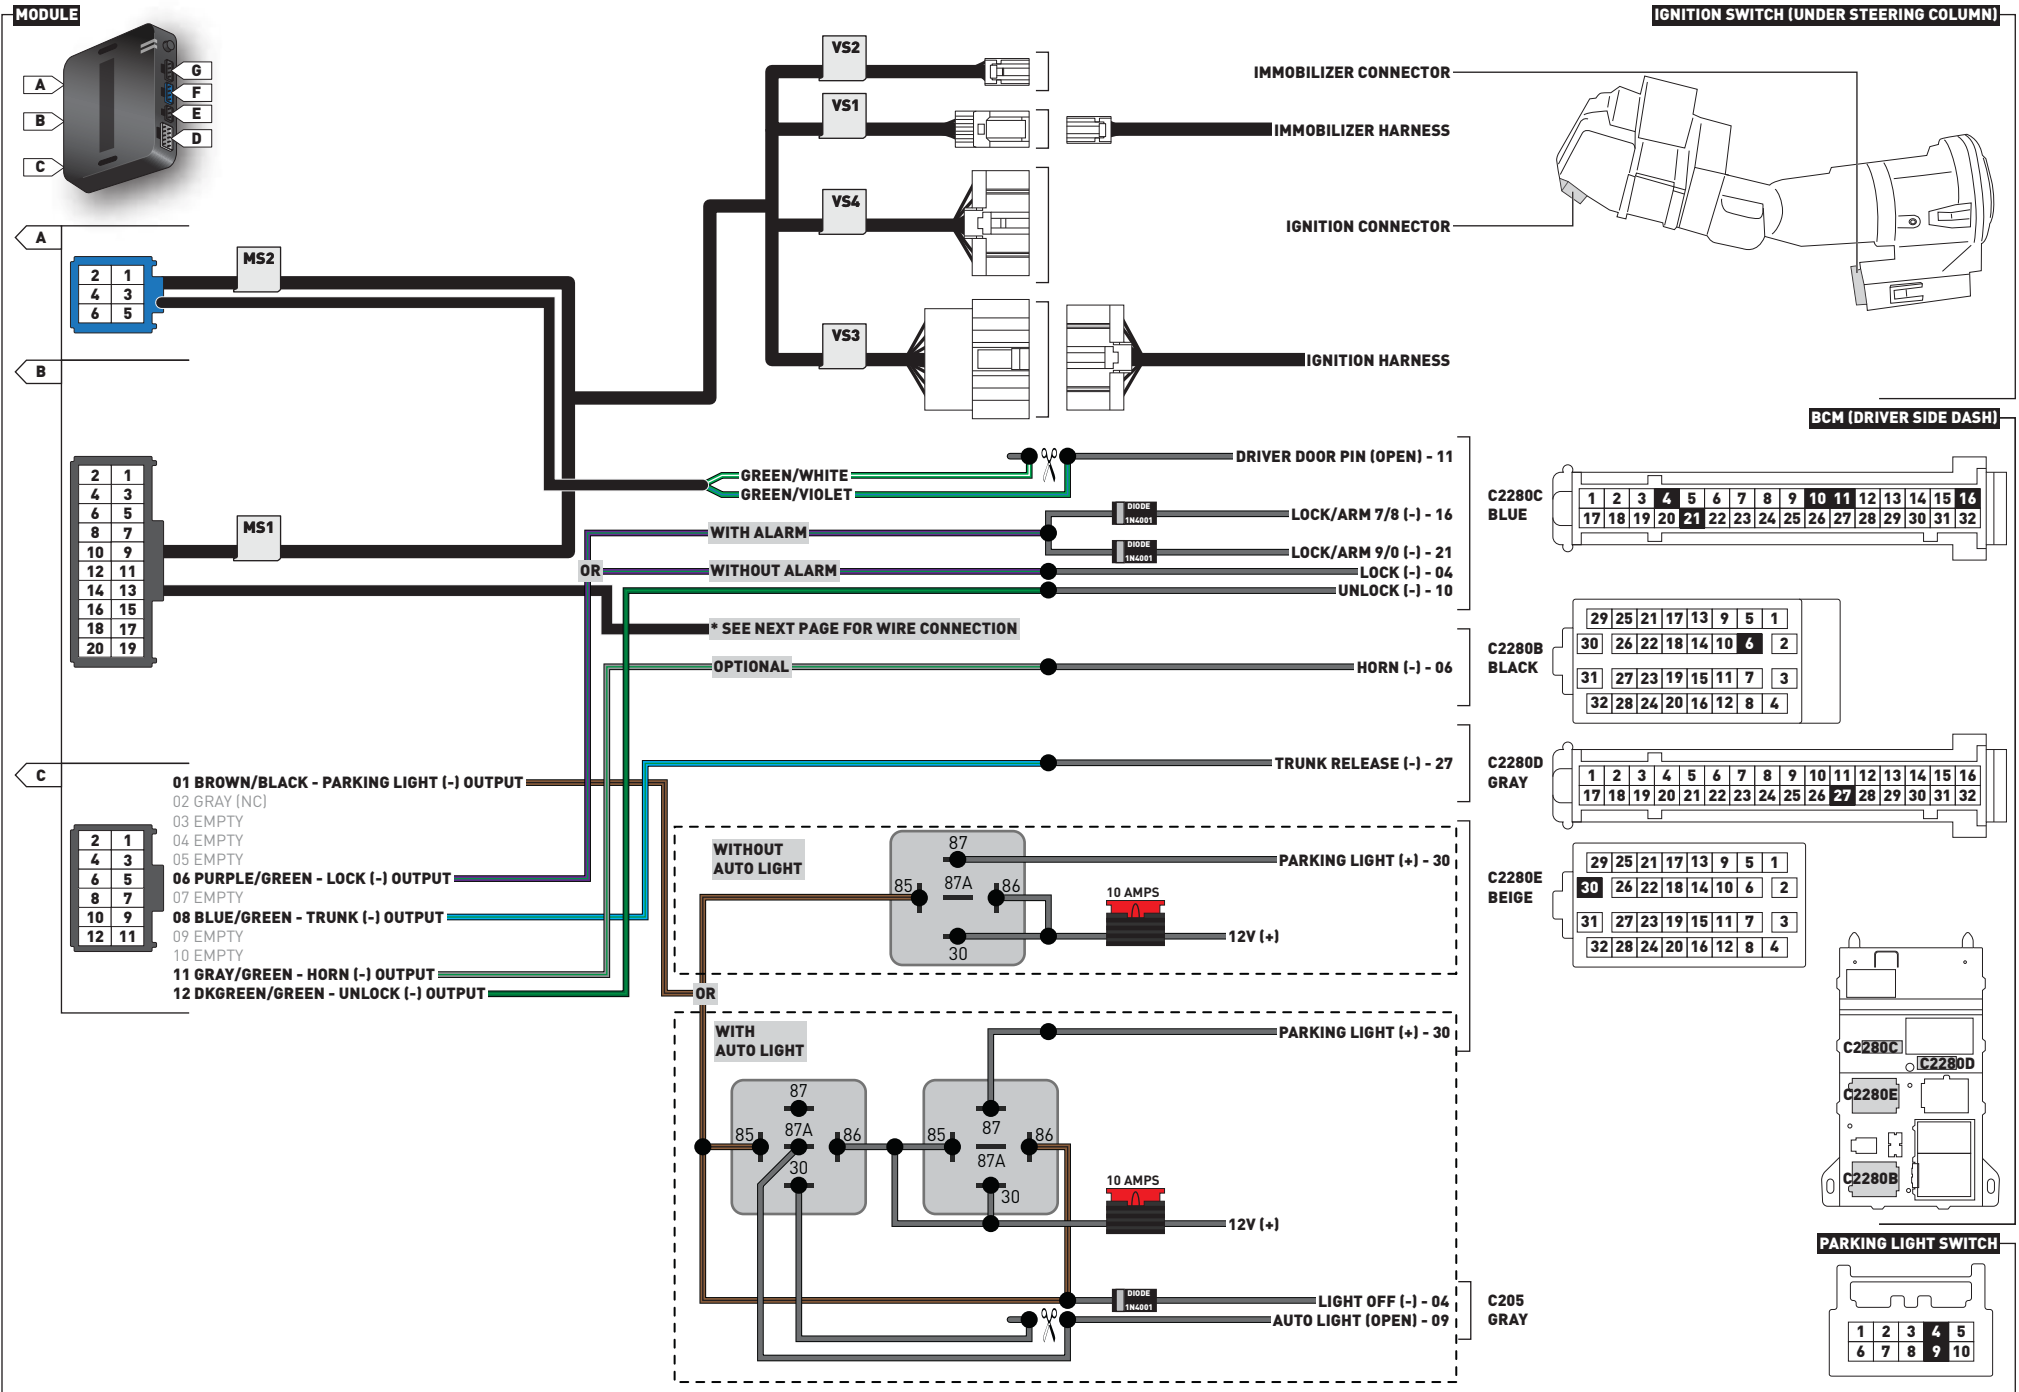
MODULE

A
B
C
G
F
E
D

IGNITION SWITCH (UNDER STEERING COLUMN)

VS2
VS1
VS4
VS3
MS2
MS1

IMMOBILIZER CONNECTOR
IMMOBILIZER HARNESS
IGNITION CONNECTOR
IGNITION HARNESS

A
B
C

| 2 | 1 |
|---|---|
| 4 | 3 |
| 6 | 5 |

| 2 | 1 |
|---|---|
| 4 | 3 |
| 6 | 5 |
| 8 | 7 |
| 10 | 9 |
| 12 | 11 |
| 14 | 13 |
| 16 | 15 |
| 18 | 17 |
| 20 | 19 |

BCM (DRIVER SIDE DASH)

GREEN/WHITE
GREEN/VIOLET
DRIVER DOOR PIN (OPEN) - 11
DIODE 1N4001
LOCK/ARM 7/8 (-) - 16
WITH ALARM
DIODE 1N4001
LOCK/ARM 9/0 (-) - 21
OR
WITHOUT ALARM
LOCK (-) - 04
UNLOCK (-) - 10
* SEE NEXT PAGE FOR WIRE CONNECTION
OPTIONAL
HORN (-) - 06
TRUNK RELEASE (-) - 27

C2280C
BLUE

| 1 | 2 | 3 | 4 | 5 | 6 | 7 | 8 | 9 | 10 | 11 | 12 | 13 | 14 | 15 | 16 |
|---|---|---|---|---|---|---|---|---|---|---|---|---|---|---|---|
| 17 | 18 | 19 | 20 | 21 | 22 | 23 | 24 | 25 | 26 | 27 | 28 | 29 | 30 | 31 | 32 |

C2280B
BLACK

| 29 | 25 | 21 | 17 | 13 | 9 | 5 | 1 |
|---|---|---|---|---|---|---|---|
| 30 | 26 | 22 | 18 | 14 | 10 | 6 | 2 |
| 31 | 27 | 23 | 19 | 15 | 11 | 7 | 3 |
| 32 | 28 | 24 | 20 | 16 | 12 | 8 | 4 |

C2280D
GRAY

| 1 | 2 | 3 | 4 | 5 | 6 | 7 | 8 | 9 | 10 | 11 | 12 | 13 | 14 | 15 | 16 |
|---|---|---|---|---|---|---|---|---|---|---|---|---|---|---|---|
| 17 | 18 | 19 | 20 | 21 | 22 | 23 | 24 | 25 | 26 | 27 | 28 | 29 | 30 | 31 | 32 |

C2280E
BEIGE

| 29 | 25 | 21 | 17 | 13 | 9 | 5 | 1 |
|---|---|---|---|---|---|---|---|
| 30 | 26 | 22 | 18 | 14 | 10 | 6 | 2 |
| 31 | 27 | 23 | 19 | 15 | 11 | 7 | 3 |
| 32 | 28 | 24 | 20 | 16 | 12 | 8 | 4 |

01 BROWN/BLACK - PARKING LIGHT (-) OUTPUT
02 GRAY (NC)
03 EMPTY
04 EMPTY
05 EMPTY
06 PURPLE/GREEN - LOCK (-) OUTPUT
07 EMPTY
08 BLUE/GREEN - TRUNK (-) OUTPUT
09 EMPTY
10 EMPTY
11 GRAY/GREEN - HORN (-) OUTPUT
12 DKGREEN/GREEN - UNLOCK (-) OUTPUT

| 2 | 1 |
|---|---|
| 4 | 3 |
| 6 | 5 |
| 8 | 7 |
| 10 | 9 |
| 12 | 11 |

WITHOUT AUTO LIGHT
87
87A
85
86
30
PARKING LIGHT (+) - 30
10 AMPS
12V (+)
OR

WITH AUTO LIGHT
PARKING LIGHT (+) - 30
87
87A
85
86
30
87
87A
85
86
30
10 AMPS
12V (+)
DIODE 1N4001
LIGHT OFF (-) - 04
AUTO LIGHT (OPEN) - 09

C205
GRAY

C2280C
C2280D
C2280E
C2280B

PARKING LIGHT SWITCH

| 1 | 2 | 3 | 4 | 5 |
|---|---|---|---|---|
| 6 | 7 | 8 | 9 | 10 |